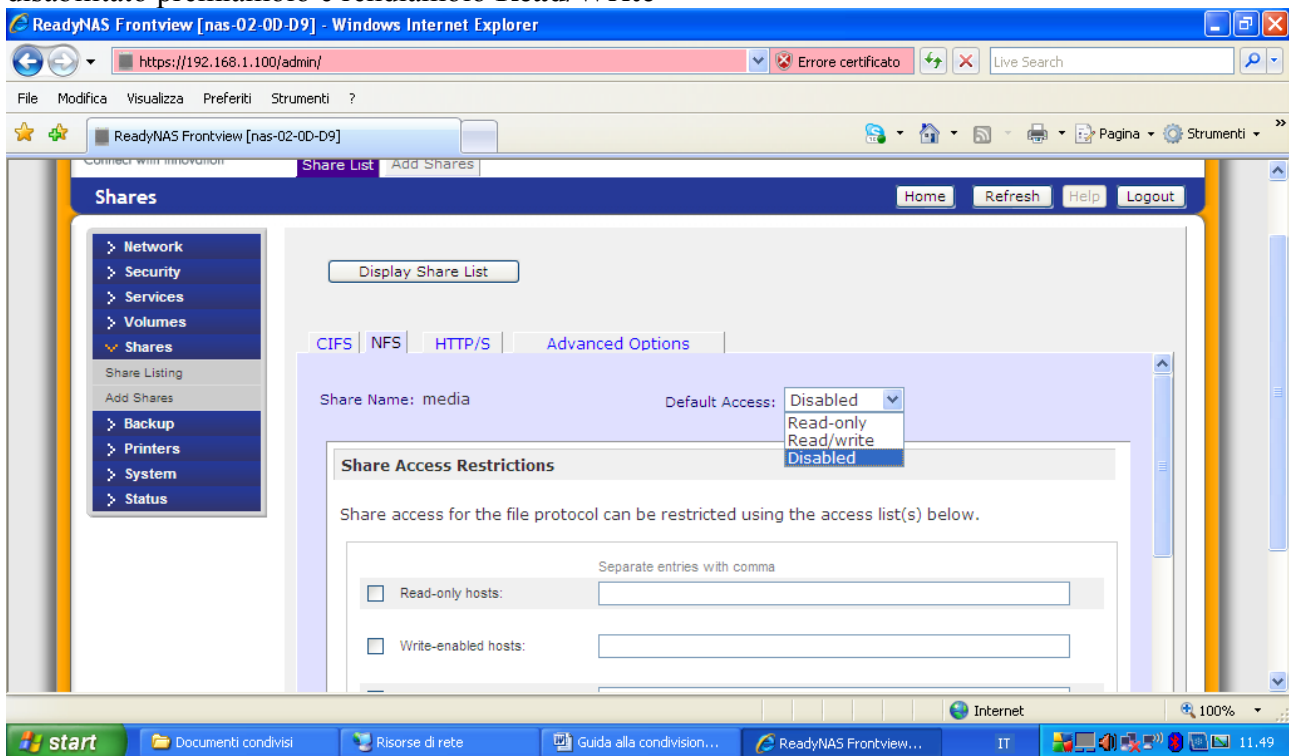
ReadyNAS Frontview [nas-02-0D-D9] - Windows Internet Explorer

https://192.168.1.100/admin/
Errore certificato
Live Search

File Modifica Visualizza Preferiti Strumenti ?

ReadyNAS Frontview [nas-02-0D-D9]
Pagina Strumenti

Share List Add Shares

Shares
Home Refresh Help Logout

Network
Security
Services
Volumes
Shares
Share Listing
Add Shares
Backup
Printers
System
Status

Display Share List

CIFS NFS HTTP/S Advanced Options

Share Name: media
Default Access: Disabled
Read-only
Read/write
Disabled

Share Access Restrictions

Share access for the file protocol can be restricted using the access list(s) below.

Separate entries with comma
Read-only hosts:
Write-enabled hosts:

Internet
100%

start
Documenti condivisi
Risorse di rete
Guida alla condivision...
ReadyNAS Frontview...
IT
11.49